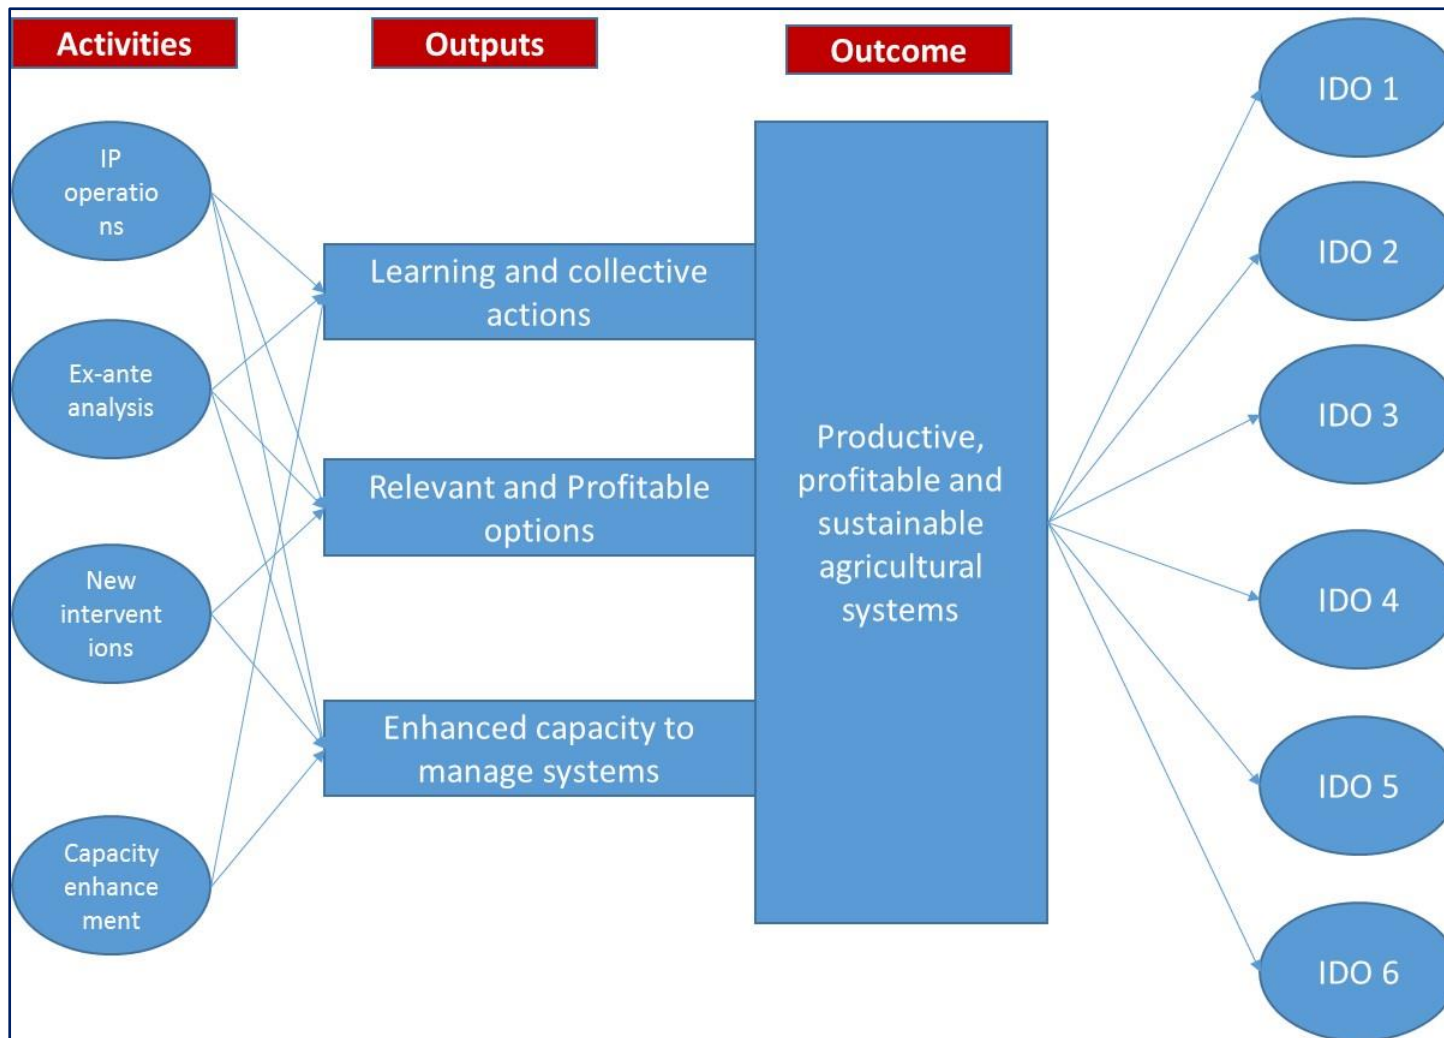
Activities

Outputs

Outcome

IP operations

Ex-ante analysis

New interventions

Capacity enhancement

Learning and collective actions

Relevant and Profitable options

Enhanced capacity to manage systems

Productive, profitable and sustainable agricultural systems

IDO 1

IDO 2

IDO 3

IDO 4

IDO 5

IDO 6